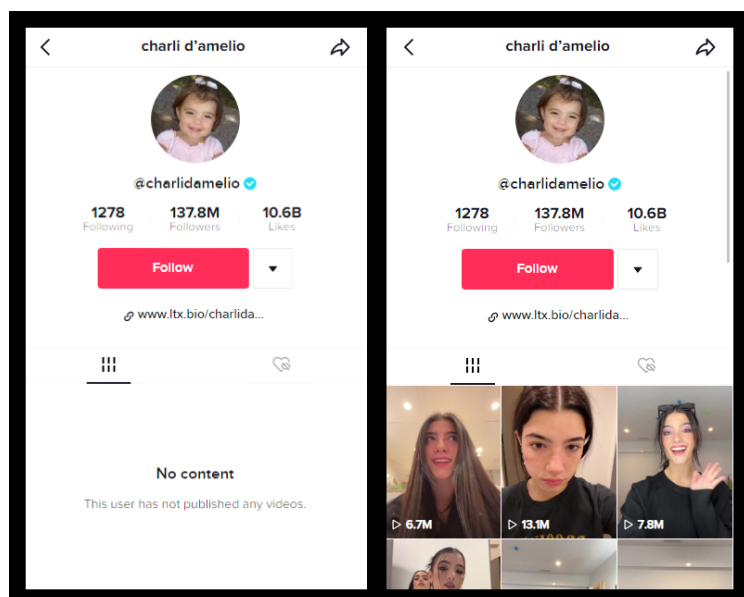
charli d'amelio

@charlidamelio

1278
Following

137.8M
Followers

10.6B
Likes

Follow

www.ltx.bio/charlida...

No content

This user has not published any videos.

charli d'amelio

@charlidamelio

1278
Following

137.8M
Followers

10.6B
Likes

Follow

www.ltx.bio/charlida...

6.7M

13.1M

7.8M